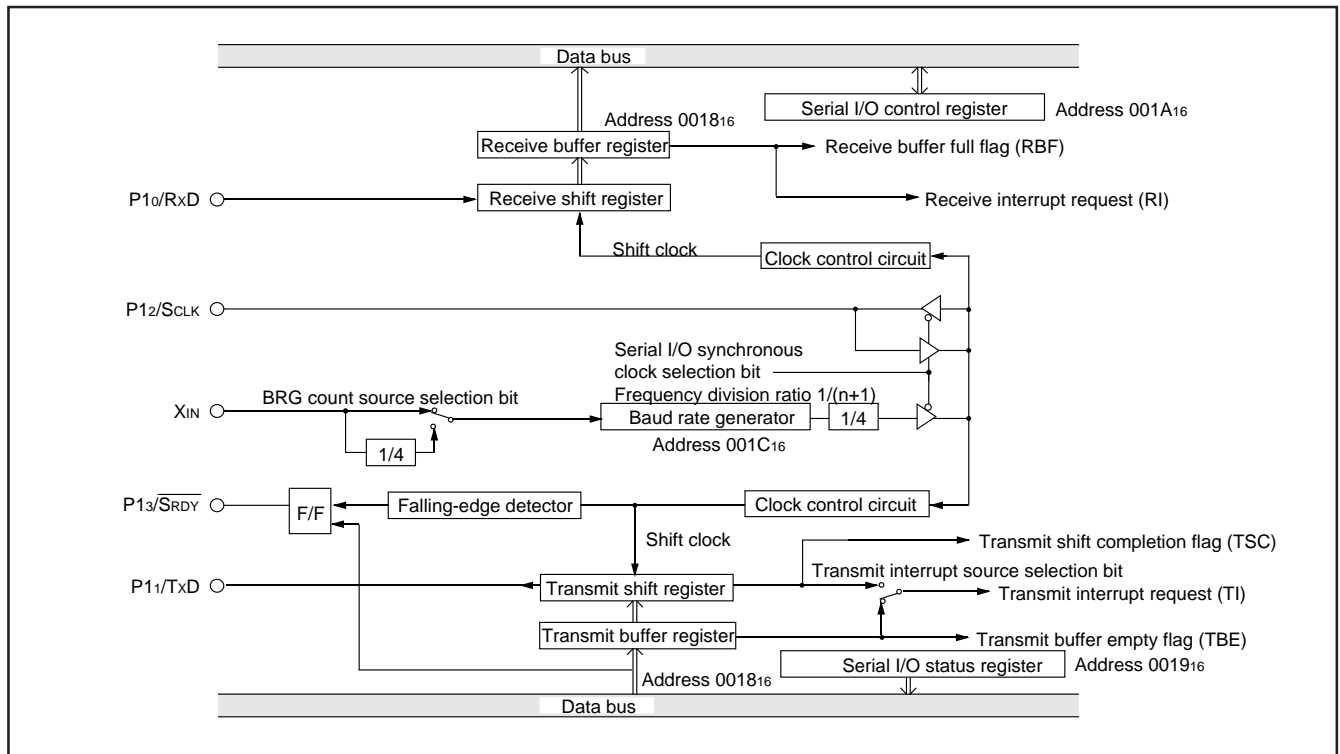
Data bus

Serial I/O control register

Address $001A_{16}$

Address $0018_{16}$

Receive buffer register

Receive buffer full flag (RBF)

$P1_0/RxD$

Receive shift register

Receive interrupt request (RI)

Shift clock

Clock control circuit

$P1_2/S_{CLK}$

Serial I/O synchronous clock selection bit

Frequency division ratio 1/(n+1)

$X_{IN}$

BRG count source selection bit

Baud rate generator

1/4

1/4

Address $001C_{16}$

$P1_3/\overline{S_{RDY}}$

F/F

Falling-edge detector

Clock control circuit

Shift clock

Transmit shift completion flag (TSC)

$P1_1/TxD$

Transmit shift register

Transmit interrupt source selection bit

Transmit interrupt request (TI)

Transmit buffer register

Transmit buffer empty flag (TBE)

Serial I/O status register

Address $0019_{16}$

Address $0018_{16}$

Data bus